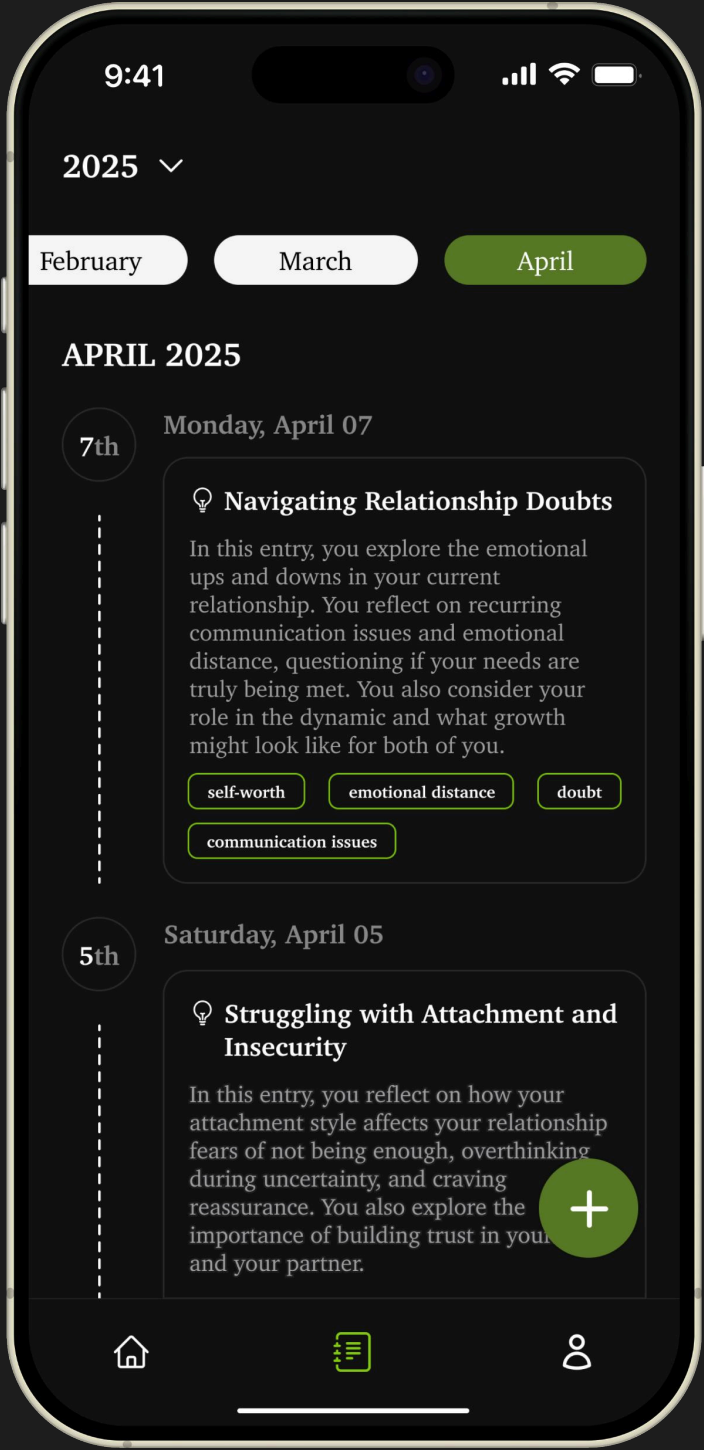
9:41

2025

February

March

April

APRIL 2025

7th

Monday, April 07

Navigating Relationship Doubts

In this entry, you explore the emotional ups and downs in your current relationship. You reflect on recurring communication issues and emotional distance, questioning if your needs are truly being met. You also consider your role in the dynamic and what growth might look like for both of you.

self-worth

emotional distance

doubt

communication issues

5th

Saturday, April 05

Struggling with Attachment and Insecurity

In this entry, you reflect on how your attachment style affects your relationship fears of not being enough, overthinking during uncertainty, and craving reassurance. You also explore the importance of building trust in your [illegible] and your partner.